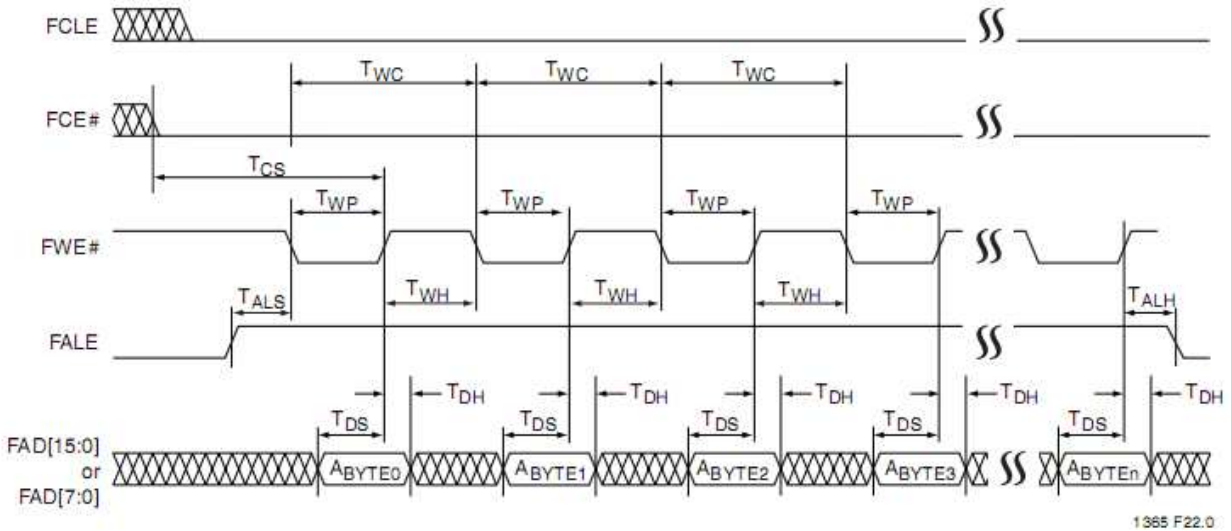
FCLE

$T_{WC}$ $T_{WC}$ $T_{WC}$

FCE#

$T_{CS}$

$T_{WP}$ $T_{WP}$ $T_{WP}$ $T_{WP}$

FWE#

$T_{ALS}$ $T_{WH}$ $T_{WH}$ $T_{WH}$ $T_{ALH}$

FALE

$T_{DH}$ $T_{DH}$ $T_{DH}$ $T_{DH}$ $T_{DH}$

$T_{DS}$ $T_{DS}$ $T_{DS}$ $T_{DS}$ $T_{DS}$

FAD[15:0] or FAD[7:0]

$A_{BYTE0}$ $A_{BYTE1}$ $A_{BYTE2}$ $A_{BYTE3}$ $A_{BYTEn}$

1365 F22.0